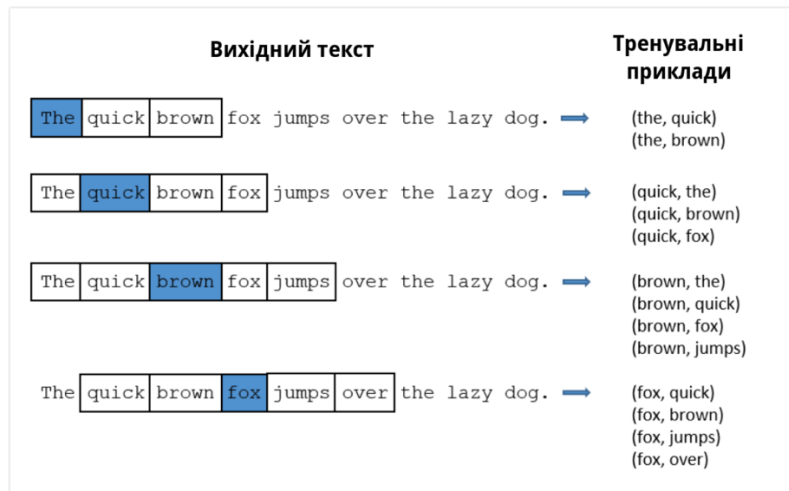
Вихідний текст

Тренувальні приклади

The quick brown fox jumps over the lazy dog.

(the, quick)
(the, brown)

The quick brown fox jumps over the lazy dog.

(quick, the)
(quick, brown)
(quick, fox)

The quick brown fox jumps over the lazy dog.

(brown, the)
(brown, quick)
(brown, fox)
(brown, jumps)

The quick brown fox jumps over the lazy dog.

(fox, quick)
(fox, brown)
(fox, jumps)
(fox, over)